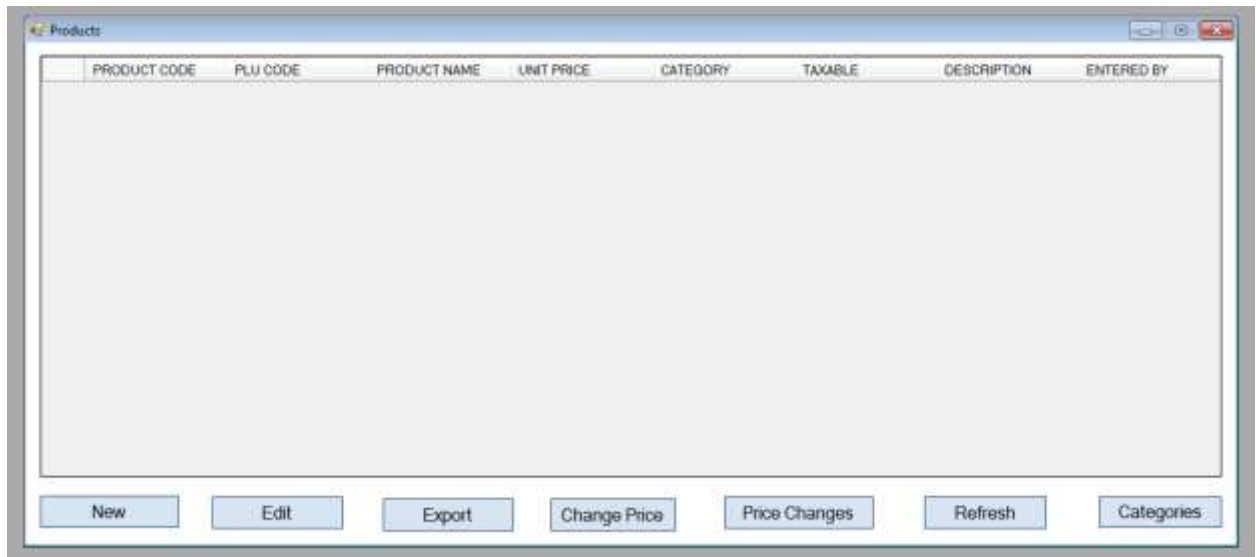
Products

| | PRODUCT CODE | PLU CODE | PRODUCT NAME | UNIT PRICE | CATEGORY | TAXABLE | DESCRIPTION | ENTERED BY |
|---|---|---|---|---|---|---|---|---|

New Edit Export Change Price Price Changes Refresh Categories